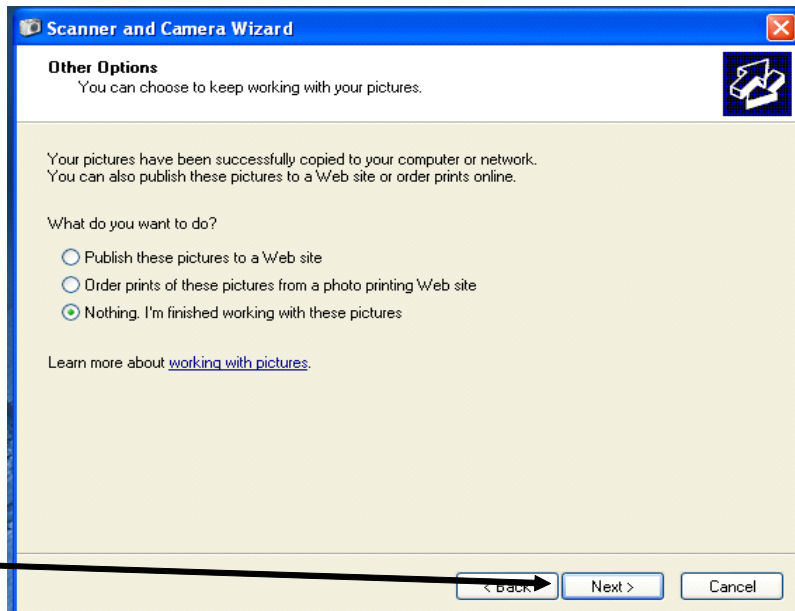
Scanner and Camera Wizard

Other Options
You can choose to keep working with your pictures.

Your pictures have been successfully copied to your computer or network.
You can also publish these pictures to a Web site or order prints online.

What do you want to do?

Publish these pictures to a Web site

Order prints of these pictures from a photo printing Web site

Nothing. I'm finished working with these pictures

Learn more about working with pictures.

< Back

Next >

Cancel